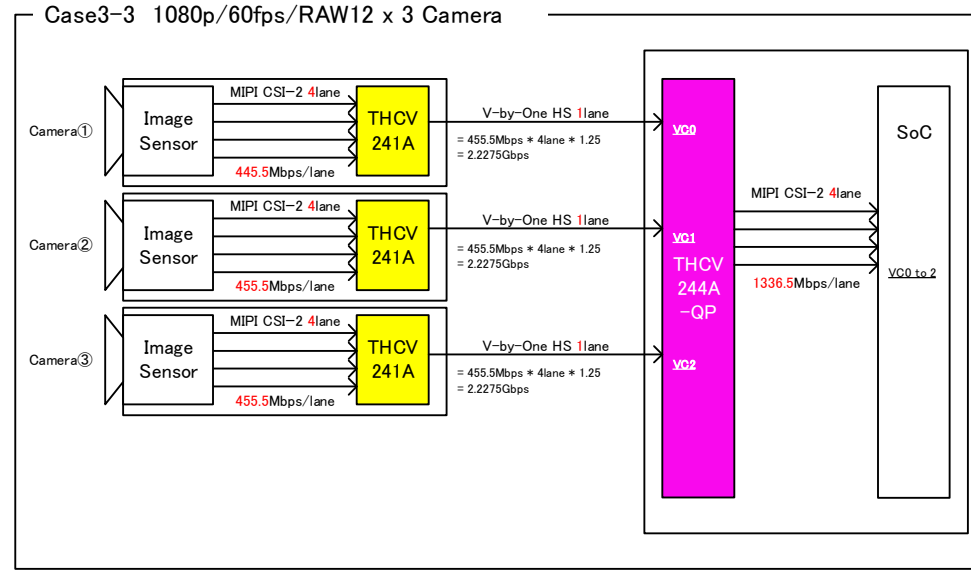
Case3-3 1080p/60fps/RAW12 x 3 Camera

Camera①

Image Sensor

MIPI CSI-2 4lane

445.5Mbps/lane

THCV 241A

V-by-One HS 1lane

= 455.5Mbps \* 4lane \* 1.25
= 2.2275Gbps

Camera②

Image Sensor

MIPI CSI-2 4lane

455.5Mbps/lane

THCV 241A

V-by-One HS 1lane

= 455.5Mbps \* 4lane \* 1.25
= 2.2275Gbps

Camera③

Image Sensor

MIPI CSI-2 4lane

455.5Mbps/lane

THCV 241A

V-by-One HS 1lane

= 455.5Mbps \* 4lane \* 1.25
= 2.2275Gbps

VC0

VC1

THCV 244A -QP

VC2

MIPI CSI-2 4lane

1336.5Mbps/lane

SoC

VC0 to 2